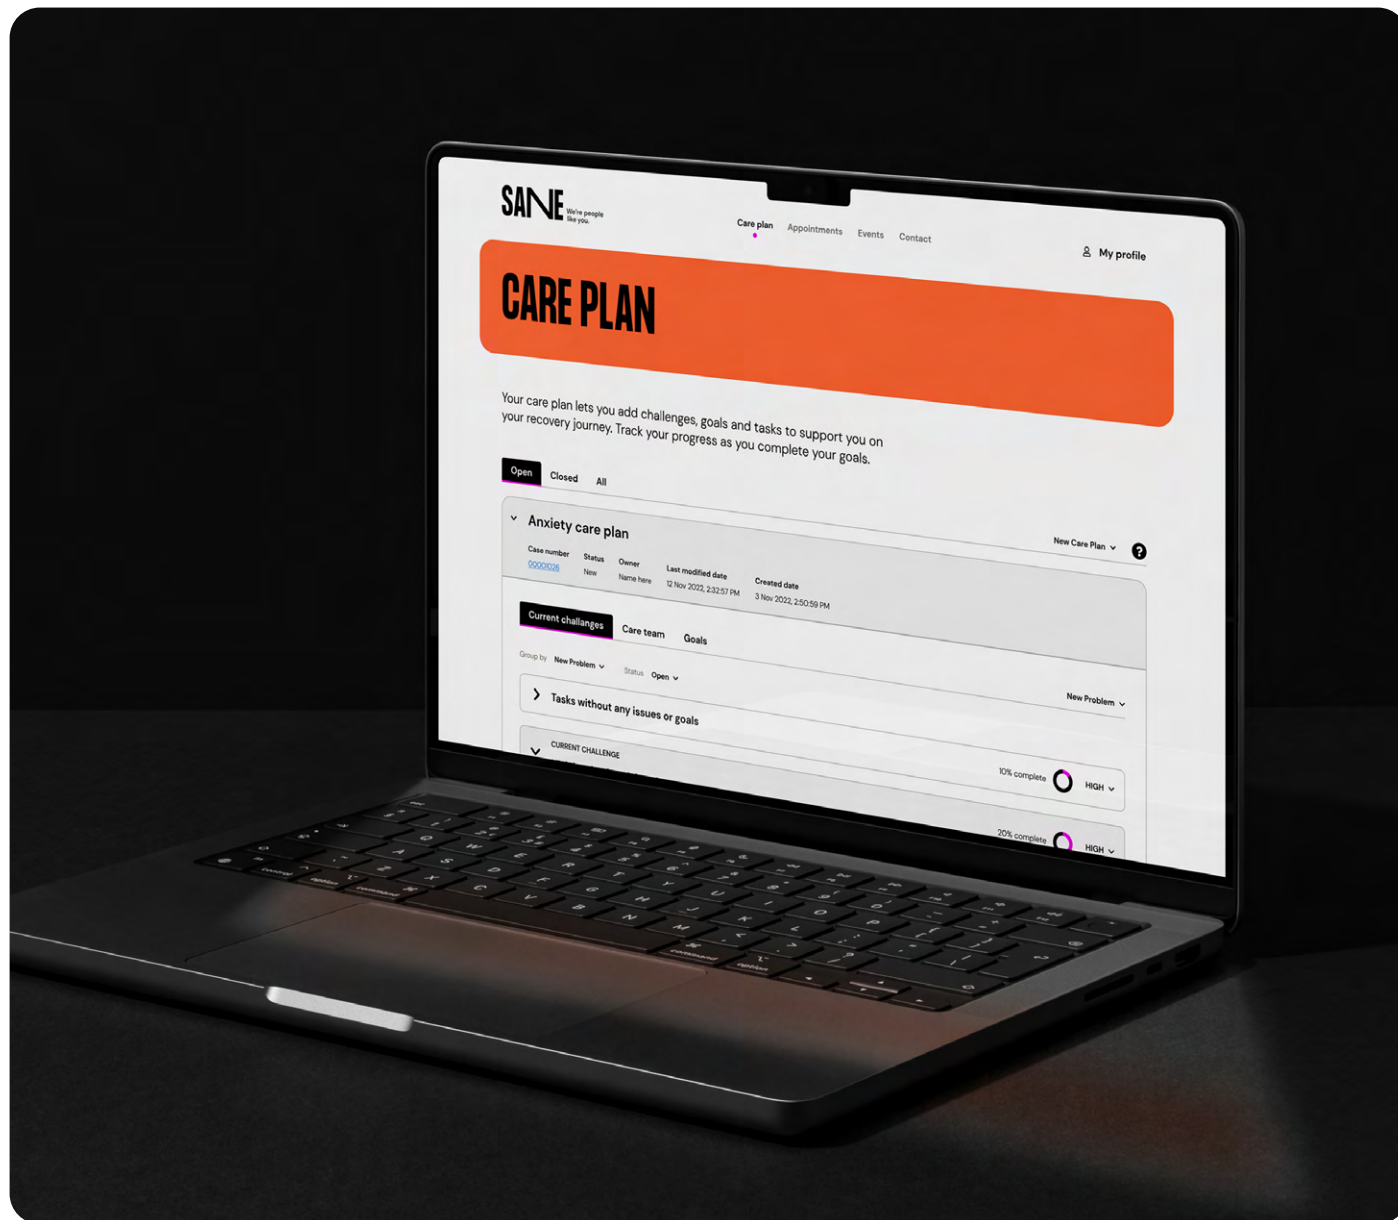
SANE We're people like you.

Care plan Appointments Events Contact

My profile

CARE PLAN

Your care plan lets you add challenges, goals and tasks to support you on your recovery journey. Track your progress as you complete your goals.

Open Closed All

Anxiety care plan

New Care Plan

| Case number | Status | Owner | Last modified date | Created date |
|---|---|---|---|---|
| 00001026 | New | Name here | 12 Nov 2022, 2:32:57 PM | 3 Nov 2022, 2:50:59 PM |

Current challanges Care team Goals

Group by New Problem Status Open

Tasks without any issues or goals

New Problem

CURRENT CHALLENGE

10% complete HIGH

20% complete HIGH

control option command option command